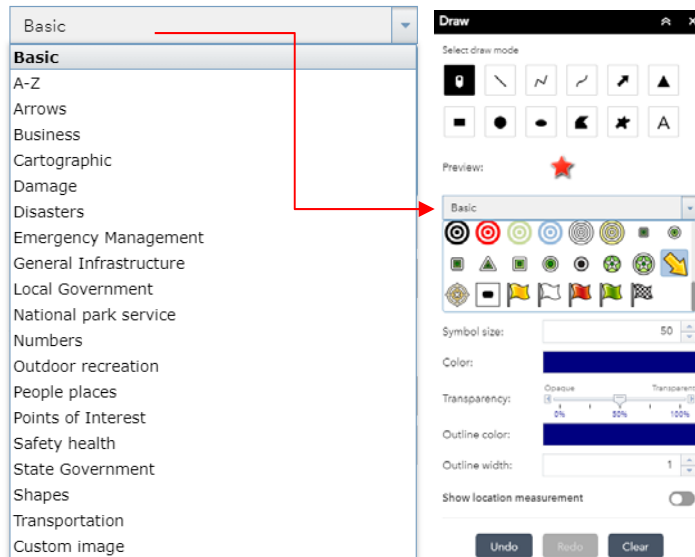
Basic

Basic
A-Z
Arrows
Business
Cartographic
Damage
Disasters
Emergency Management
General Infrastructure
Local Government
National park service
Numbers
Outdoor recreation
People places
Points of Interest
Safety health
State Government
Shapes
Transportation
Custom image

Draw

Select draw mode

A

Preview:

Basic

Symbol size: 50

Color:

Transparency: Opaque Transparent 0% 50% 100%

Outline color:

Outline width: 1

Show location measurement

Undo Redo Clear